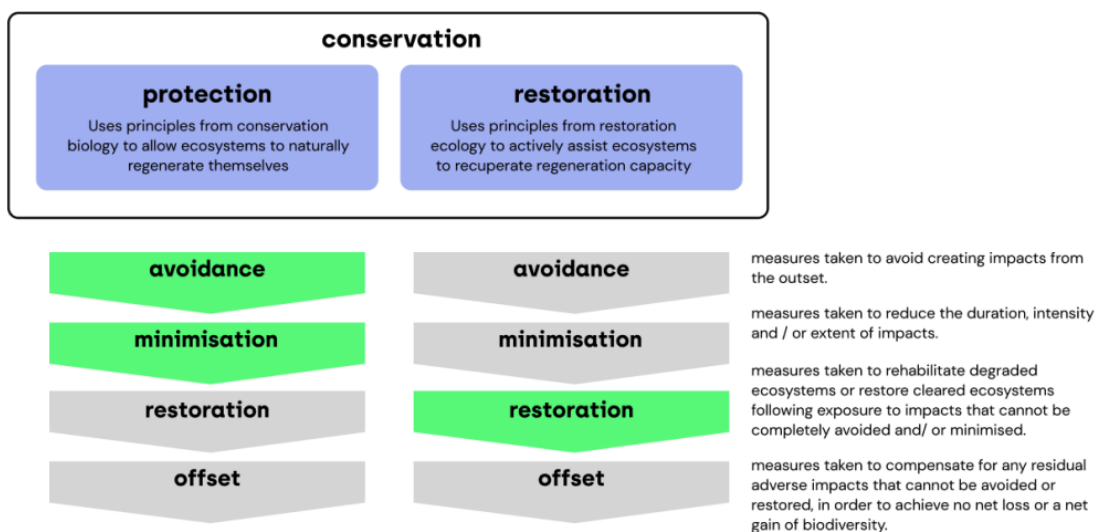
conservation

protection

Uses principles from conservation biology to allow ecosystems to naturally regenerate themselves

restoration

Uses principles from restoration ecology to actively assist ecosystems to recuperate regeneration capacity

avoidance

minimisation

restoration

offset

avoidance

minimisation

restoration

offset

measures taken to avoid creating impacts from the outset.

measures taken to reduce the duration, intensity and / or extent of impacts.

measures taken to rehabilitate degraded ecosystems or restore cleared ecosystems following exposure to impacts that cannot be completely avoided and/ or minimised.

measures taken to compensate for any residual adverse impacts that cannot be avoided or restored, in order to achieve no net loss or a net gain of biodiversity.